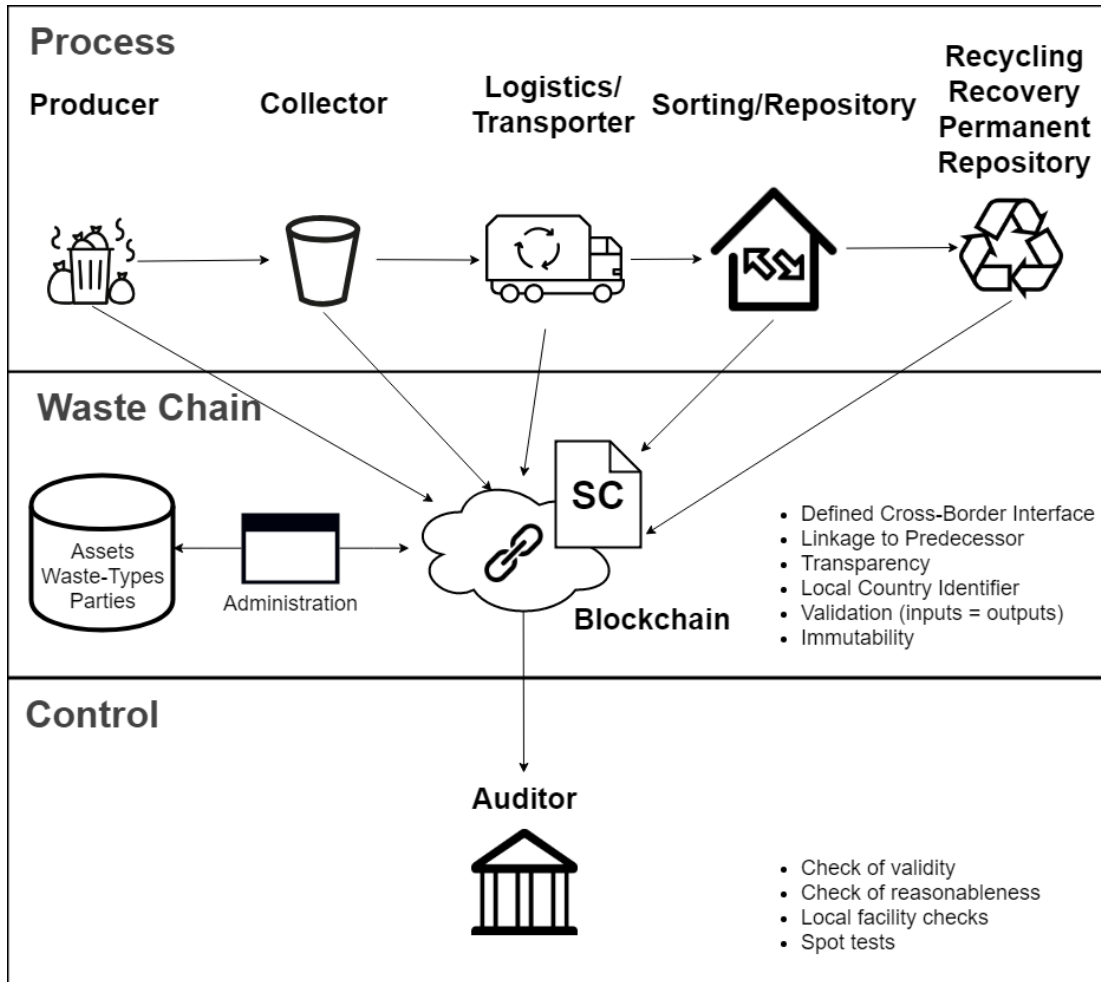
Process

Producer

Collector

Logistics/ Transporter

Sorting/Repository

Recycling Recovery Permanent Repository

Waste Chain

Assets Waste-Types Parties

Administration

SC

Blockchain

- Defined Cross-Border Interface
- Linkage to Predecessor
- Transparency
- Local Country Identifier
- Validation (inputs = outputs)
- Immutability

Control

Auditor

- Check of validity
- Check of reasonableness
- Local facility checks
- Spot tests